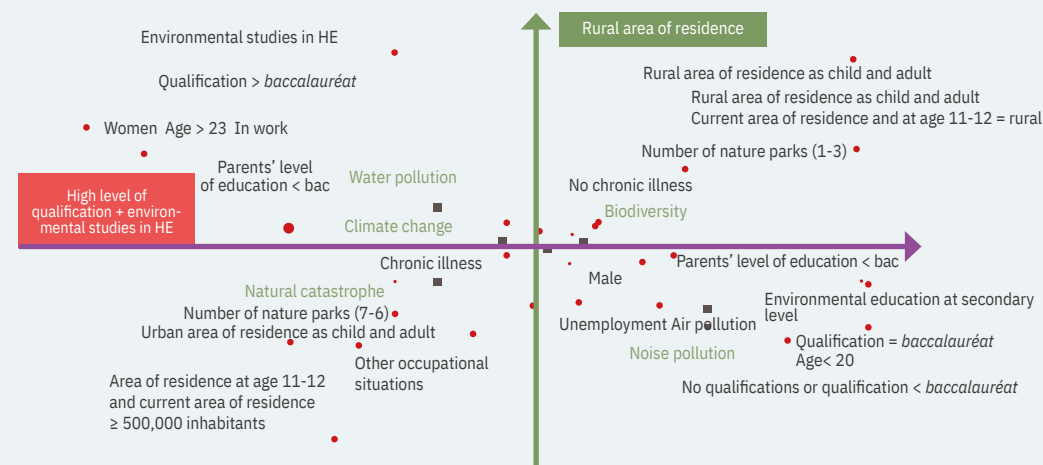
Rural area of residence

Environmental studies in HE

Qualification > *baccalauréat*

Women Age > 23 In work

Rural area of residence as child and adult

Rural area of residence as child and adult

Current area of residence and at age 11-12 = rural

Number of nature parks (1-3)

Parents' level of education < bac

Water pollution

No chronic illness

High level of qualification + environmental studies in HE

Biodiversity

Climate change

Chronic illness

Male

Parents' level of education < bac

Natural catastrophe

Environmental education at secondary level

Number of nature parks (7-6)

Urban area of residence as child and adult

Unemployment Air pollution

Qualification = *baccalauréat*

Age< 20

Noise pollution

Other occupational situations

Area of residence at age 11-12 and current area of residence ≥ 500,000 inhabitants

No qualifications or qualification < *baccalauréat*